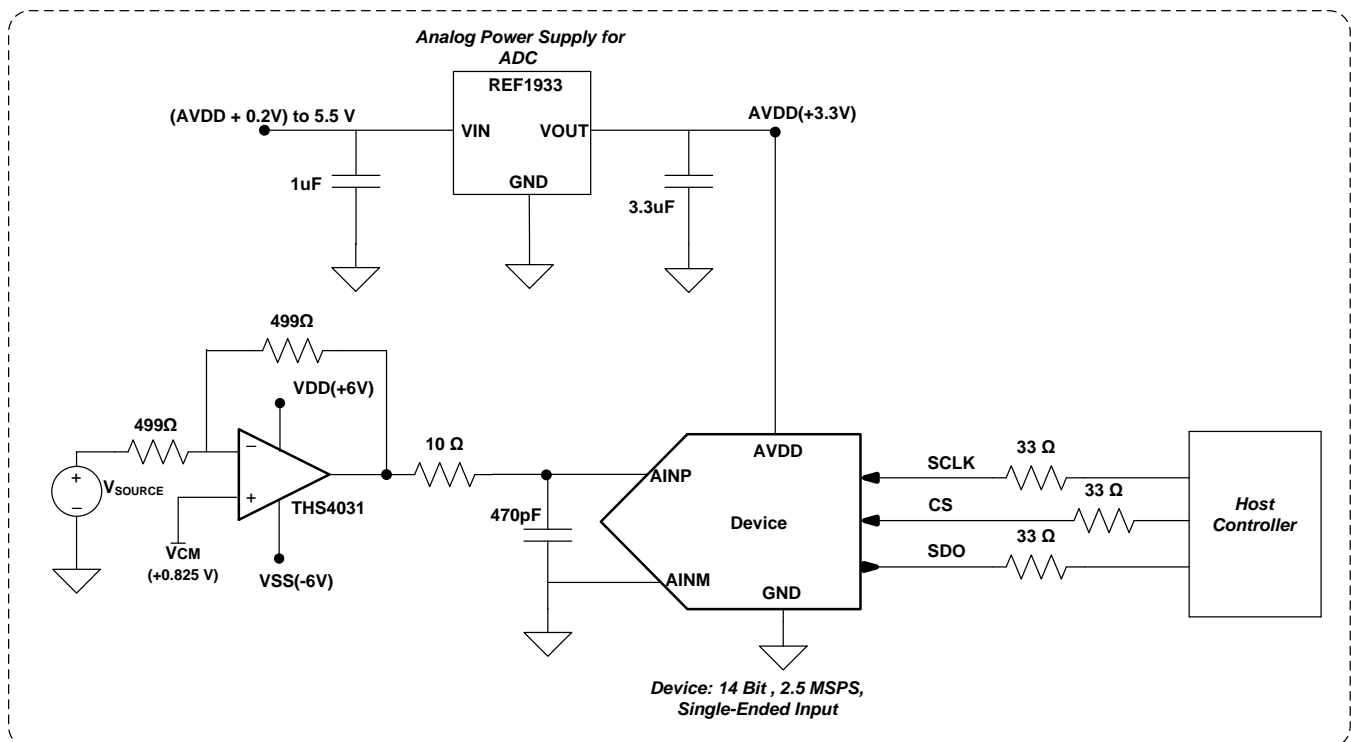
Analog Power Supply for ADC

REF1933

(AVDD + 0.2V) to 5.5 V

VIN

VOUT

AVDD(+3.3V)

1uF

GND

3.3uF

499Ω

VDD(+6V)

499Ω

+

−

V$_{SOURCE}$

−

+

THS4031

V$_{CM}$
(+0.825 V)

VSS(-6V)

10 Ω

470pF

AINP

AVDD

Device

AINM

GND

SCLK

33 Ω

CS

33 Ω

SDO

33 Ω

Host Controller

Device: 14 Bit , 2.5 MSPS, Single-Ended Input